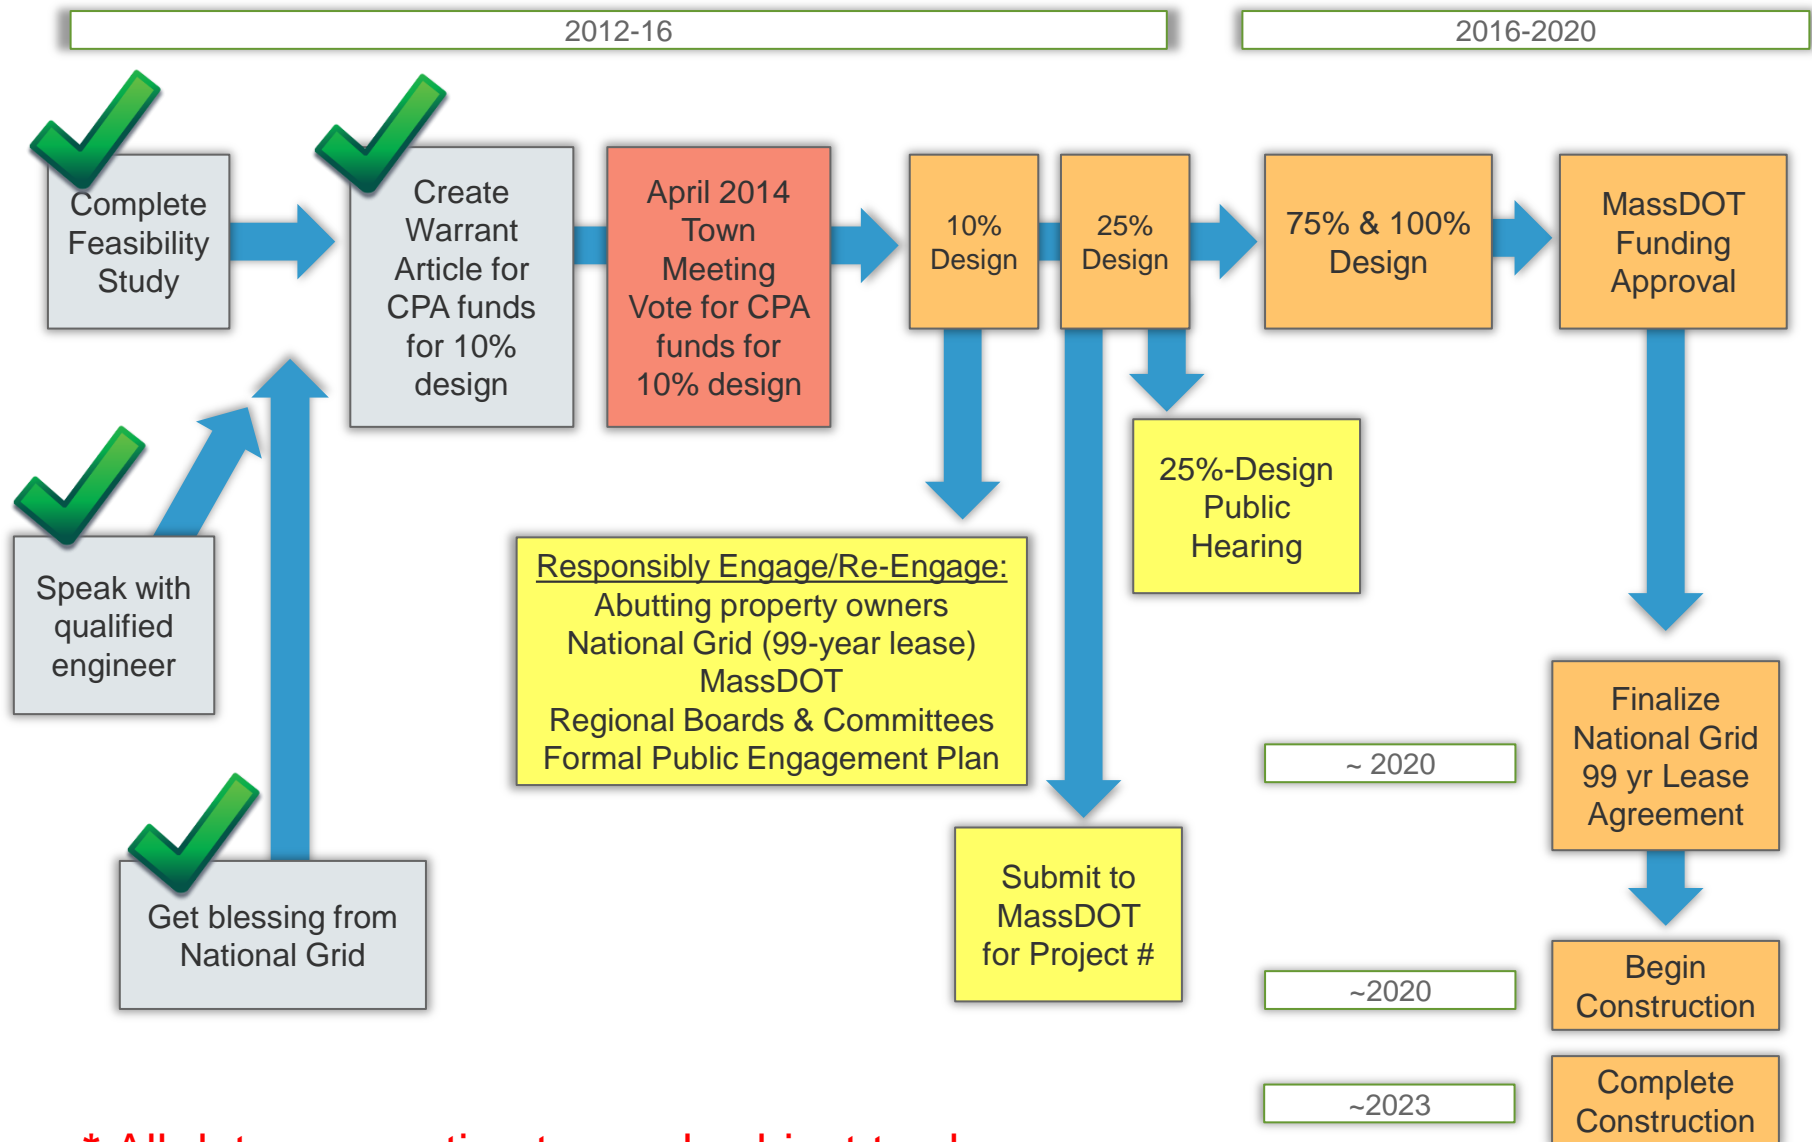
2012-16

2016-2020

Complete Feasibility Study

Create Warrant Article for CPA funds for 10% design

April 2014 Town Meeting Vote for CPA funds for 10% design

10% Design

25% Design

75% & 100% Design

MassDOT Funding Approval

Speak with qualified engineer

25%-Design Public Hearing

Responsibly Engage/Re-Engage:
Abutting property owners
National Grid (99-year lease)
MassDOT
Regional Boards & Committees
Formal Public Engagement Plan

~ 2020

Finalize National Grid 99 yr Lease Agreement

Get blessing from National Grid

Submit to MassDOT for Project #

~2020

Begin Construction

~2023

Complete Construction

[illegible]